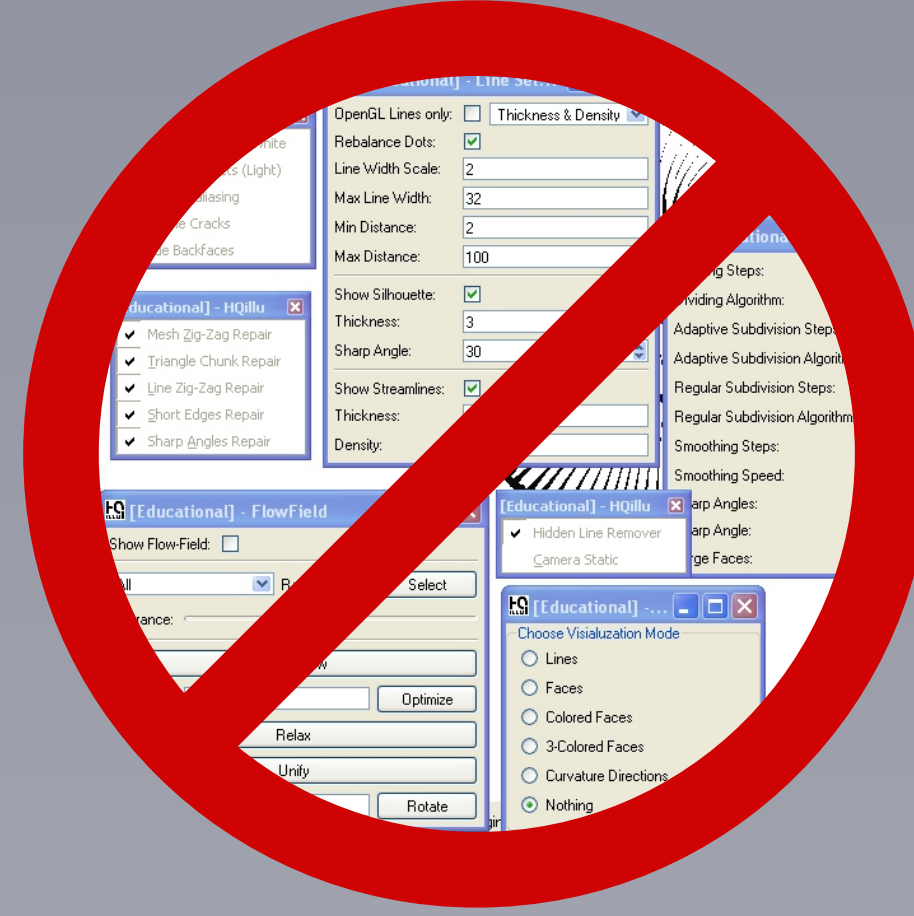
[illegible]ational] - Line Set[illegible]
OpenGL Lines only:
Thickness & Density
Rebalance Dots:
Line Width Scale: 2
Max Line Width: 32
Min Distance: 2
Max Distance: 100
Show Silhouette:
Thickness: 3
Sharp Angle: 30
Show Streamlines:
Thickness:
Density:

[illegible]hite
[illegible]ts (Light)
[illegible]liasing
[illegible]e Cracks
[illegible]e Backfaces

[Educational] - HQillu
Mesh Zig-Zag Repair
Triangle Chunk Repair
Line Zig-Zag Repair
Short Edges Repair
Sharp Angles Repair

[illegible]tiona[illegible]
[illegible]ing Steps:
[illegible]viding Algorithm:
Adaptive Subdivision Steps
Adaptive Subdivision Algorit
Regular Subdivision Steps:
Regular Subdivision Algorithm
Smoothing Steps:
Smoothing Speed:
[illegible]arp Angles:
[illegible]arp Angle:
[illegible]rge Faces:

[Educational] - FlowField
Show Flow-Field:
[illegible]ll
R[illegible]
Select
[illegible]rance:
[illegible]w
Optimize
Relax
Unify
Rotate

[Educational] - HQillu
Hidden Line Remover
Camera Static

[Educational] -...
Choose Visialuzation Mode
Lines
Faces
Colored Faces
3-Colored Faces
Curvature Directions
Nothing